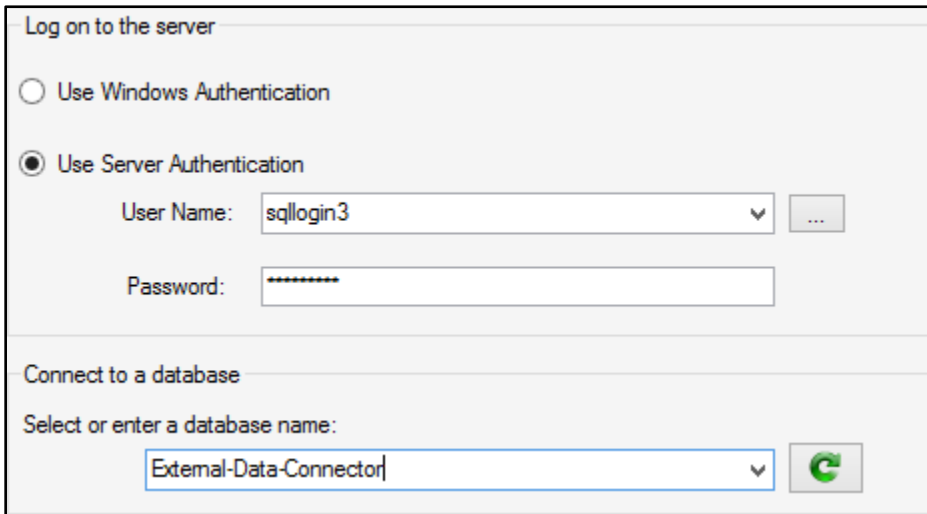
Log on to the server

Use Windows Authentication

Use Server Authentication

User Name: sqllogin3

...

Password: **********

Connect to a database

Select or enter a database name:

External-Data-Connector